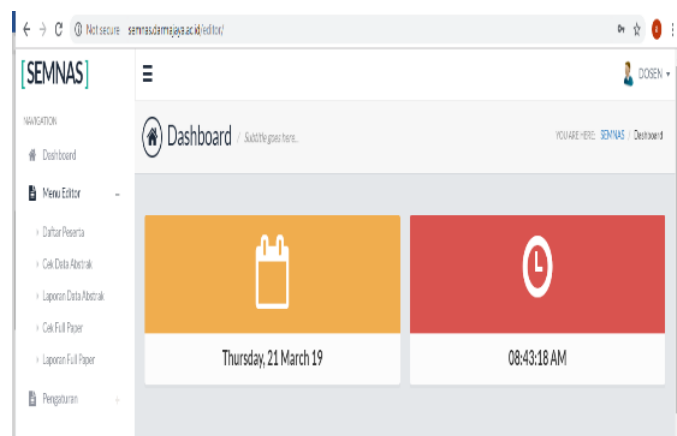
Not secure semnas.darmajaya.ac.id/editor/

[SEMNAS]

DOSEN

NAVIGATION

Dashboard

Menu Editor

Daftar Peserta

Cek Data Abstrak

Laporan Data Abstrak

Cek Full Paper

Laporan Full Paper

Pengaturan

Dashboard / Subtitle goes here...

YOU ARE HERE: SEMNAS / Dashboard

Thursday, 21 March 19

08:43:18 AM